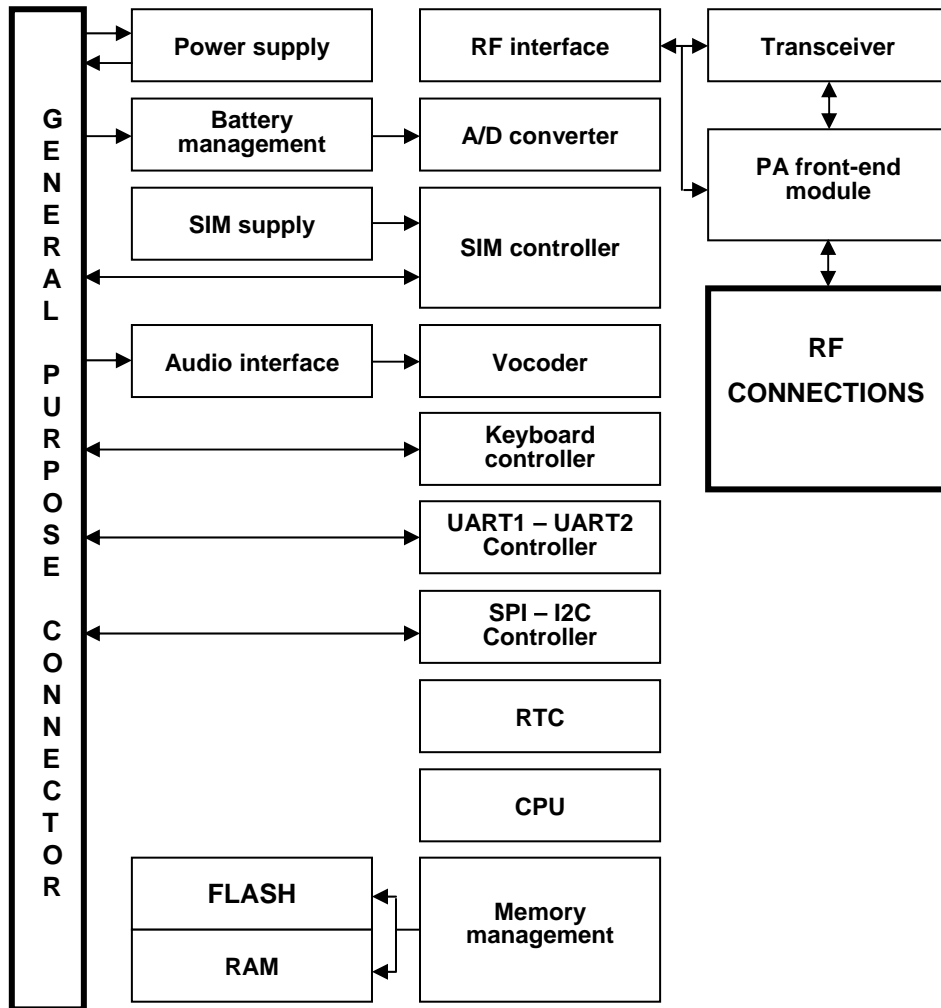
GENERAL PURPOSE CONNECTOR

Power supply

RF interface

Transceiver

Battery management

A/D converter

PA front-end module

SIM supply

SIM controller

Audio interface

Vocoder

RF CONNECTIONS

Keyboard controller

UART1 – UART2 Controller

SPI – I2C Controller

RTC

CPU

FLASH

RAM

Memory management